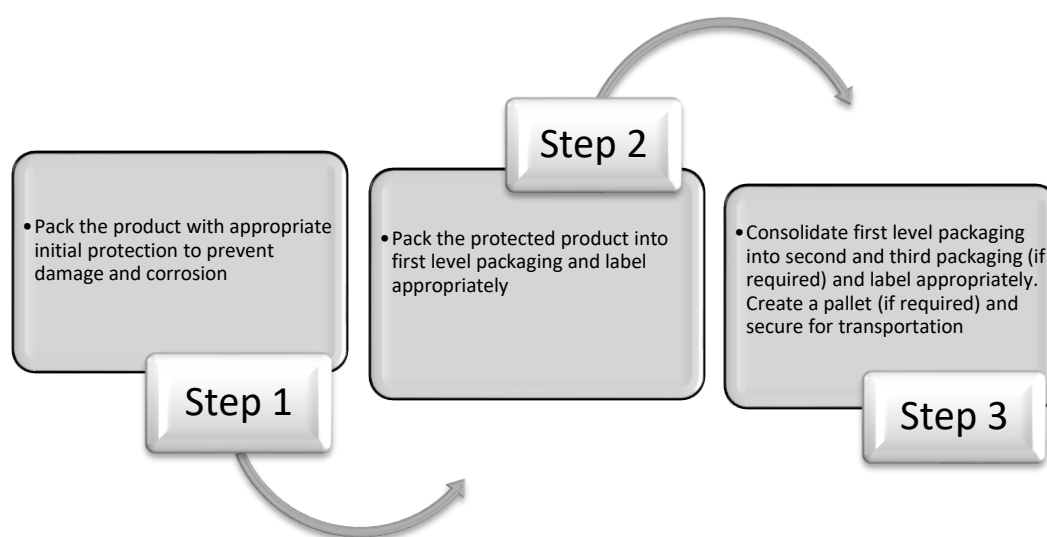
• Pack the product with appropriate initial protection to prevent damage and corrosion

Step 1

Step 2

• Pack the protected product into first level packaging and label appropriately

• Consolidate first level packaging into second and third packaging (if required) and label appropriately. Create a pallet (if required) and secure for transportation

Step 3